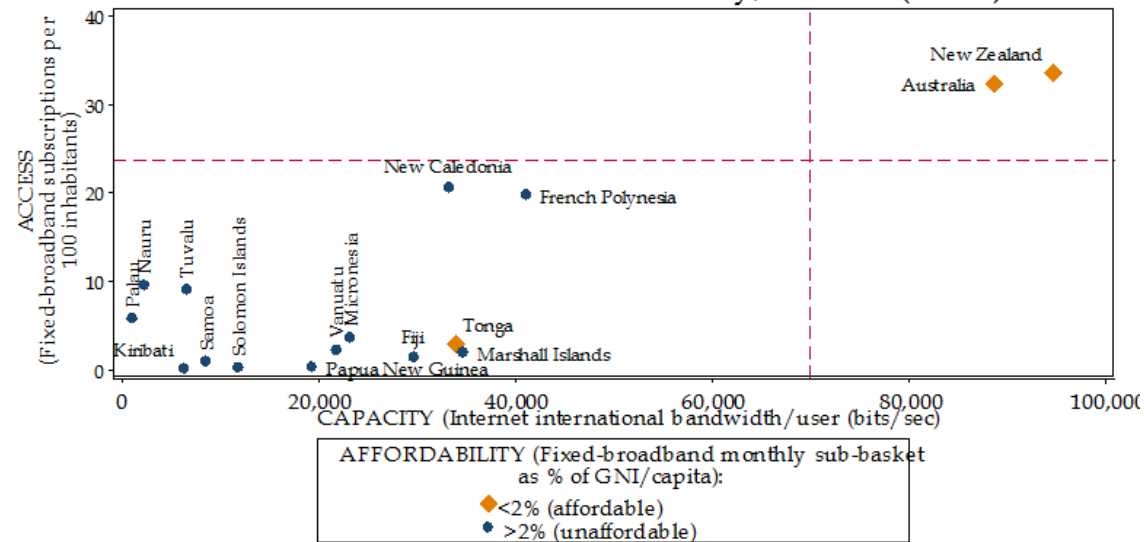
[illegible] y, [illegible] ([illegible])

ACCESS (Fixed-broadband subscriptions per 100 inhabitants)

40
30
20
10
0

New Zealand
Australia
New Caledonia
French Polynesia
Palau
Nauru
Tuvalu
Samoa
Solomon Islands
Vanuatu
Micronesia
Fiji
Tonga
Kiribati
Marshall Islands
Papua New Guinea

0
20,000
40,000
60,000
80,000
100,000

CAPACITY (Internet international bandwidth/user (bits/sec)

AFFORDABILITY (Fixed-broadband monthly sub-basket as % of GNI/capita):
<2% (affordable)
>2% (unaffordable)